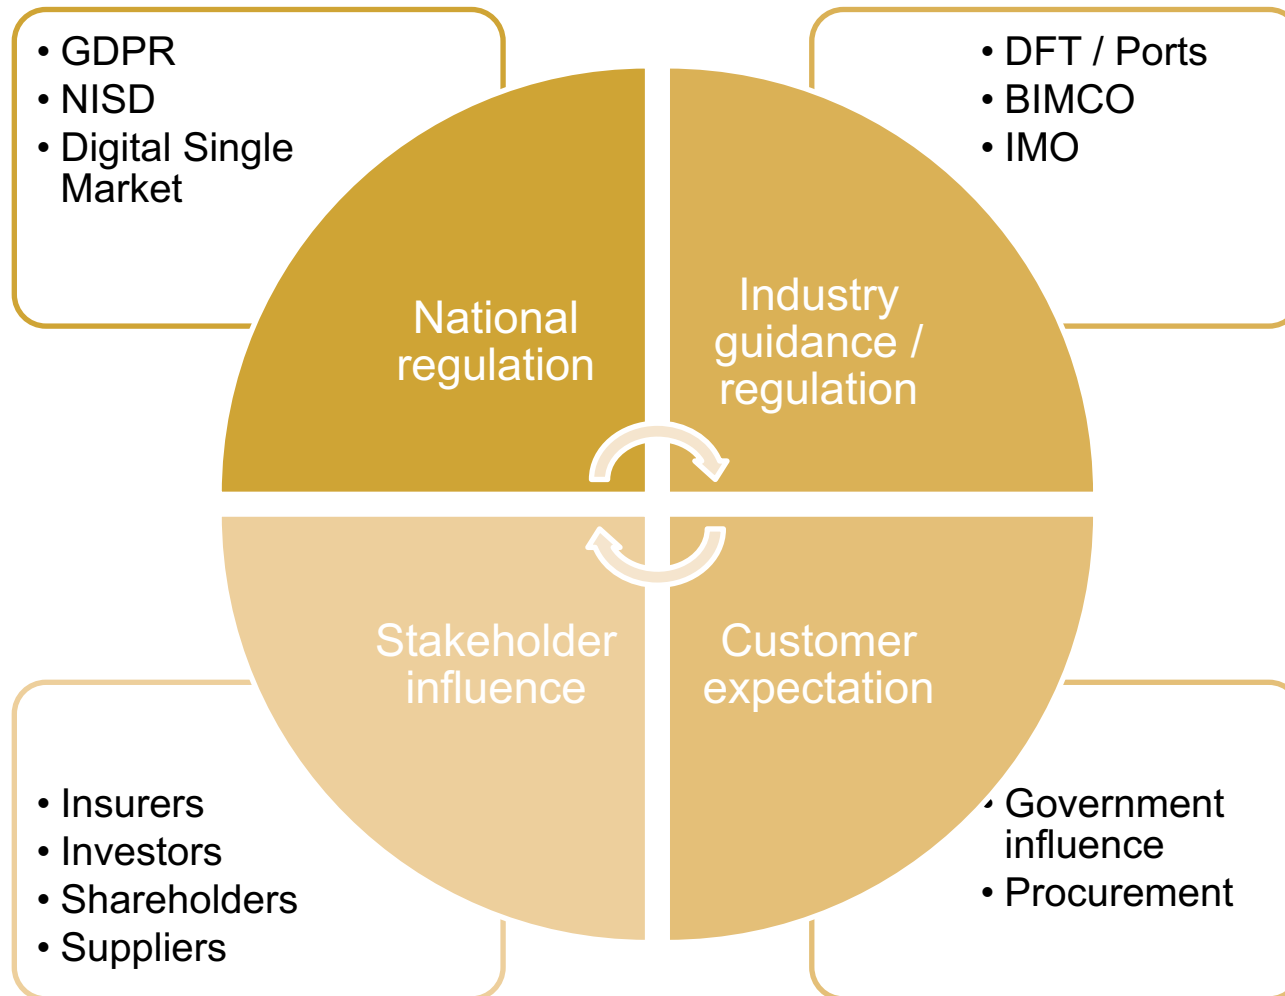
• GDPR
• NISD
• Digital Single Market

• DFT / Ports
• BIMCO
• IMO

National regulation

Industry guidance / regulation

Stakeholder influence

Customer expectation

• Insurers
• Investors
• Shareholders
• Suppliers

• Government influence
• Procurement